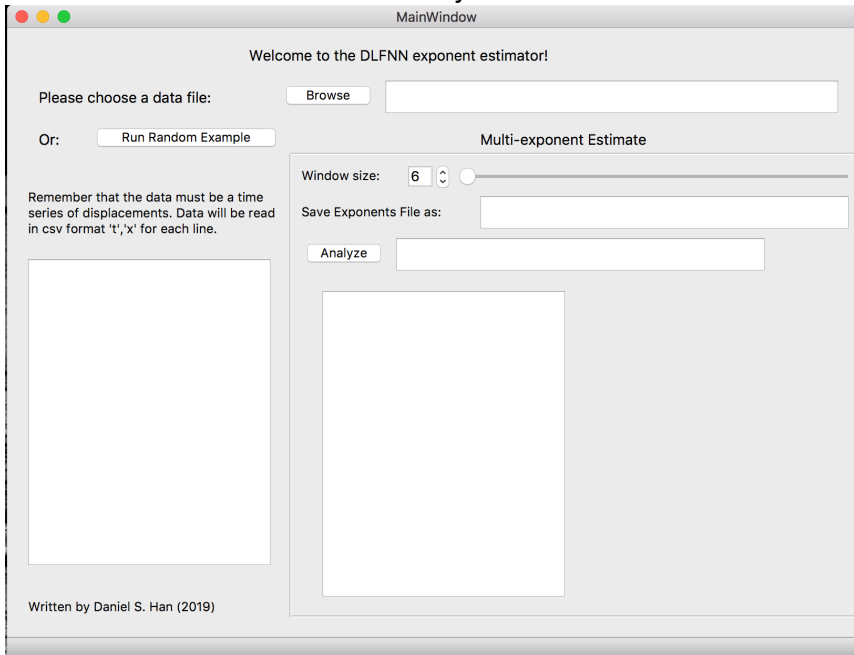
MainWindow

Welcome to the DLFNN exponent estimator!

Please choose a data file:

Browse

Or:

Run Random Example

Multi-exponent Estimate

Window size: 6

Save Exponents File as:

Analyze

Remember that the data must be a time series of displacements. Data will be read in csv format 't','x' for each line.

Written by Daniel S. Han (2019)